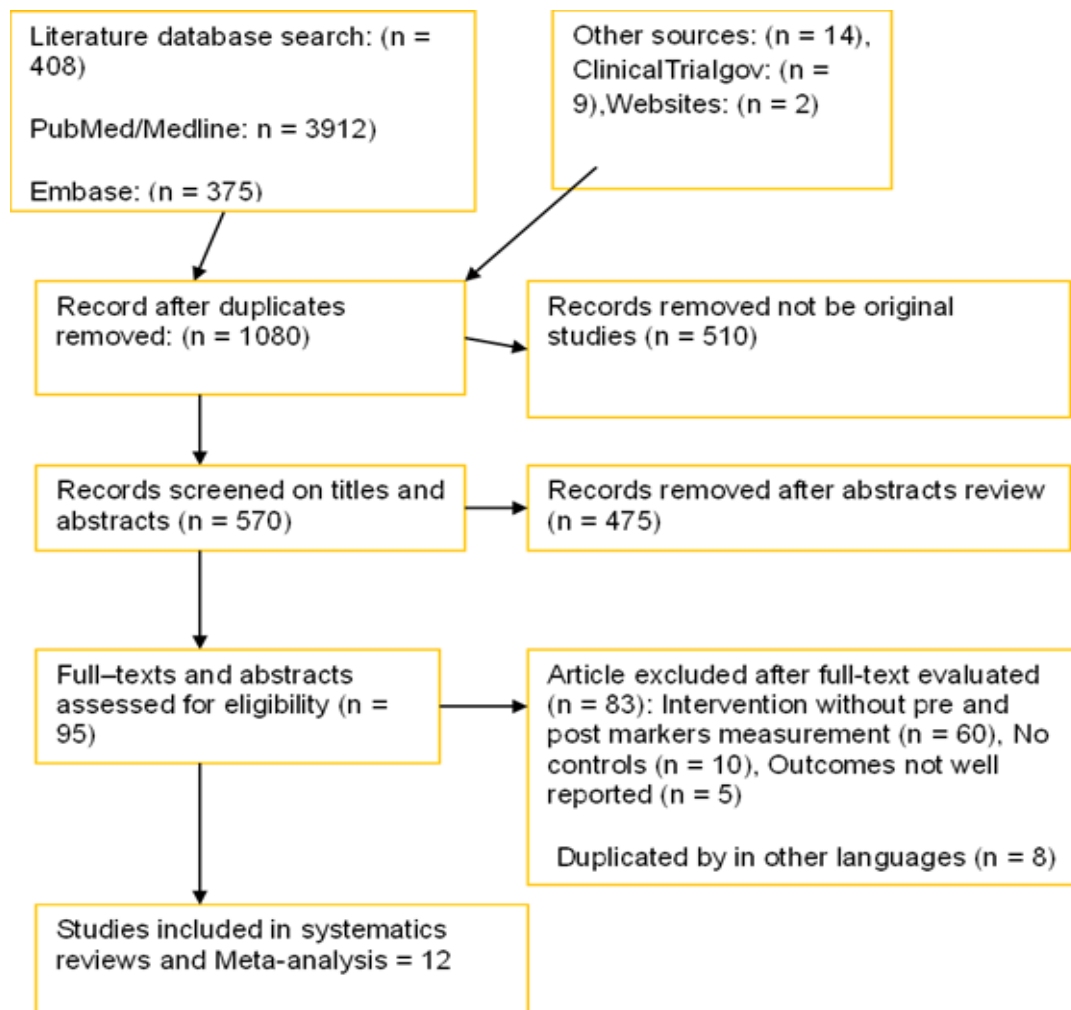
Literature database search: (n = 408)

PubMed/Medline: n = 3912)

Embase: (n = 375)

Other sources: (n = 14), ClinicalTrialgov: (n = 9),Websites: (n = 2)

Record after duplicates removed: (n = 1080)

Records removed not be original studies (n = 510)

Records screened on titles and abstracts (n = 570)

Records removed after abstracts review (n = 475)

Full–texts and abstracts assessed for eligibility (n = 95)

Article excluded after full-text evaluated (n = 83): Intervention without pre and post markers measurement (n = 60), No controls (n = 10), Outcomes not well reported (n = 5)

Duplicated by in other languages (n = 8)

Studies included in systematics reviews and Meta-analysis = 12